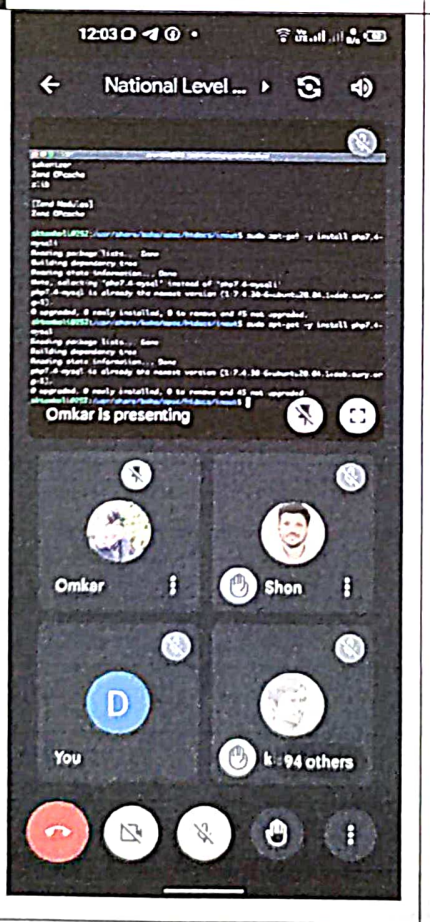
12:03

National Level ...

Zend OPcache

[Zend Modules]
Zend OPcache

Reading package lists... Done
Building dependency tree
Reading state information... Done
0 upgraded, 0 newly installed, 0 to remove and 45 not upgraded.
Reading package lists... Done
Building dependency tree
Reading state information... Done
0 upgraded, 0 newly installed, 0 to remove and 45 not upgraded.

Omkar is presenting

Omkar

Shon

D

You

k 94 others